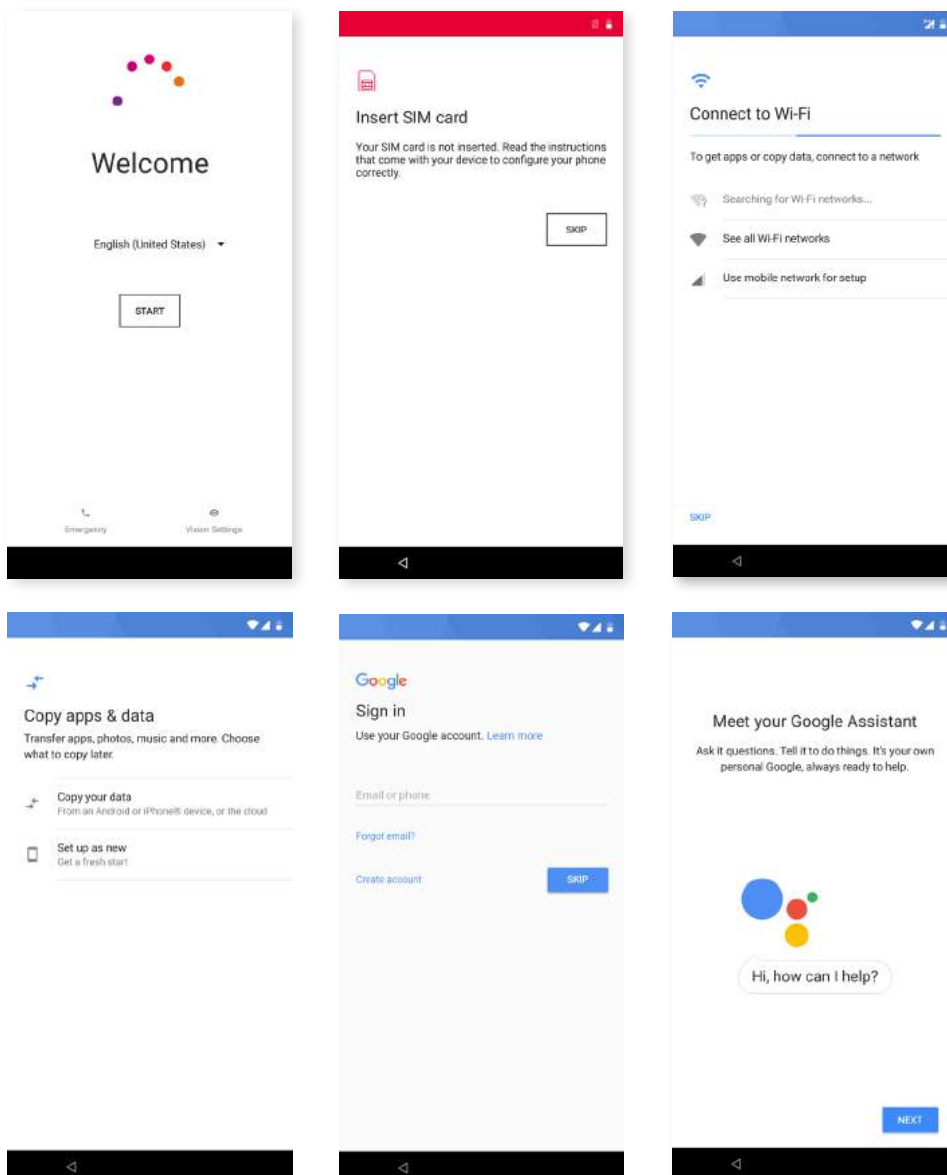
Welcome

English (United States)

START

Emergency

Vision Settings

Insert SIM card

Your SIM card is not inserted. Read the instructions that come with your device to configure your phone correctly.

SKIP

Connect to Wi-Fi

To get apps or copy data, connect to a network

Searching for Wi-Fi networks...

See all Wi-Fi networks

Use mobile network for setup

SKIP

Copy apps & data

Transfer apps, photos, music and more. Choose what to copy later.

Copy your data
From an Android or iPhone® device, or the cloud

Set up as new
Get a fresh start

Google

Sign in

Use your Google account. Learn more

Email or phone

Forgot email?

Create account

SKIP

Meet your Google Assistant

Ask it questions. Tell it to do things. It's your own personal Google, always ready to help.

Hi, how can I help?

NEXT